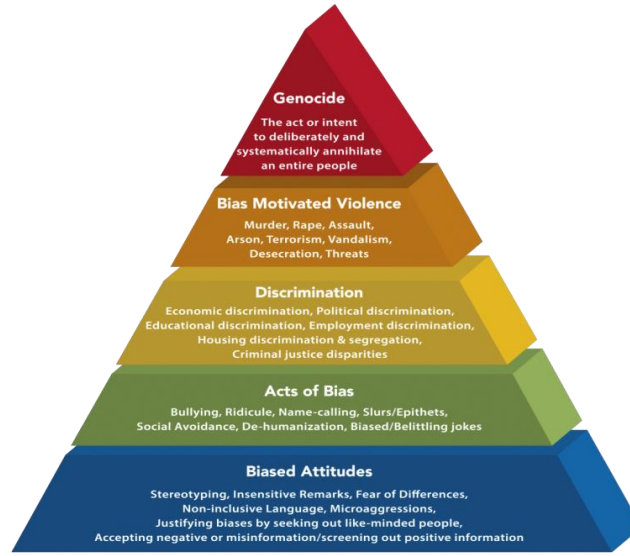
Genocide

The act or intent to deliberately and systematically annihilate an entire people

Bias Motivated Violence

Murder, Rape, Assault, Arson, Terrorism, Vandalism, Desecration, Threats

Discrimination

Economic discrimination, Political discrimination, Educational discrimination, Employment discrimination, Housing discrimination & segregation, Criminal justice disparities

Acts of Bias

Bullying, Ridicule, Name-calling, Slurs/Epithets, Social Avoidance, De-humanization, Biased/Belittling jokes

Biased Attitudes

Stereotyping, Insensitive Remarks, Fear of Differences, Non-inclusive Language, Microaggressions, Justifying biases by seeking out like-minded people, Accepting negative or misinformation/screening out positive information